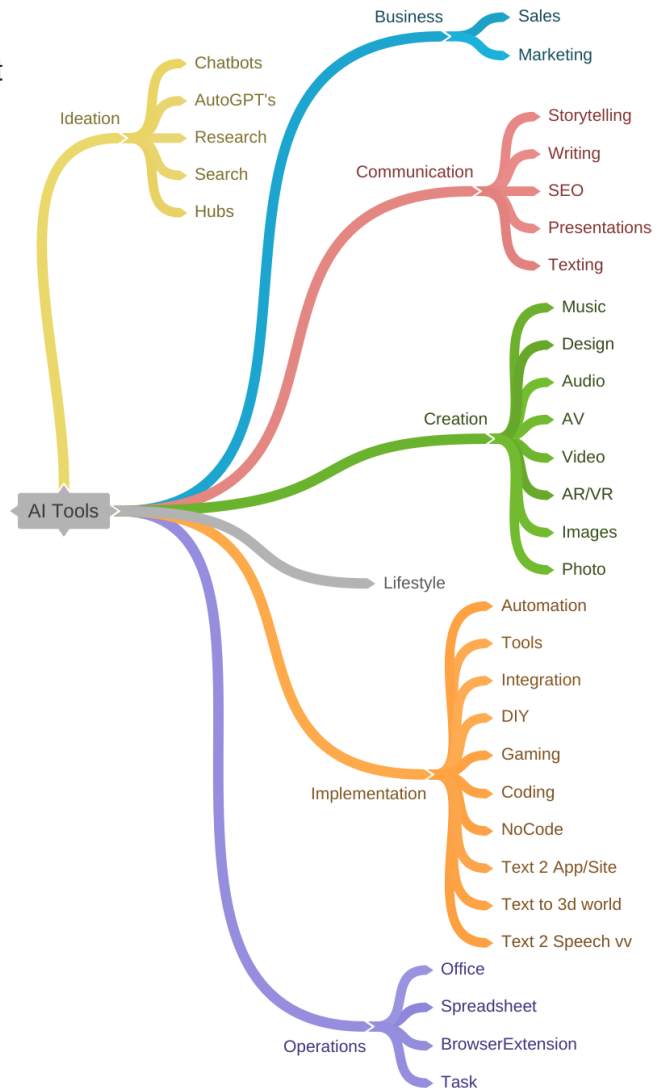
Business
Sales
Marketing

Ideation
Chatbots
AutoGPT's
Research
Search
Hubs

Communication
Storytelling
Writing
SEO
Presentations
Texting

Creation
Music
Design
Audio
AV
Video
AR/VR
Images
Photo

AI Tools

Lifestyle

Implementation
Automation
Tools
Integration
DIY
Gaming
Coding
NoCode
Text 2 App/Site
Text to 3d world
Text 2 Speech vv

Operations
Office
Spreadsheet
BrowserExtension
Task